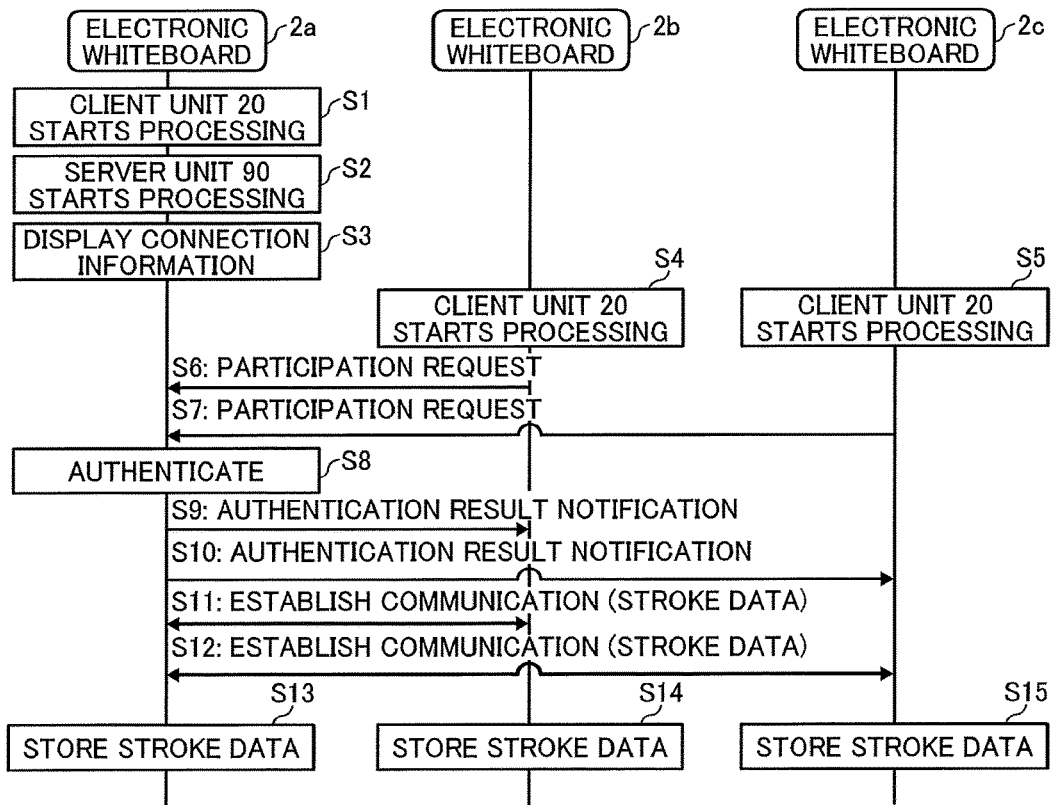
ELECTRONIC WHITEBOARD
2a

ELECTRONIC WHITEBOARD
2b

ELECTRONIC WHITEBOARD
2c

CLIENT UNIT 20 STARTS PROCESSING
S1

SERVER UNIT 90 STARTS PROCESSING
S2

DISPLAY CONNECTION INFORMATION
S3

S4
CLIENT UNIT 20 STARTS PROCESSING

S5
CLIENT UNIT 20 STARTS PROCESSING

S6: PARTICIPATION REQUEST

S7: PARTICIPATION REQUEST

AUTHENTICATE
S8

S9: AUTHENTICATION RESULT NOTIFICATION

S10: AUTHENTICATION RESULT NOTIFICATION

S11: ESTABLISH COMMUNICATION (STROKE DATA)

S12: ESTABLISH COMMUNICATION (STROKE DATA)

S13
STORE STROKE DATA

S14
STORE STROKE DATA

S15
STORE STROKE DATA